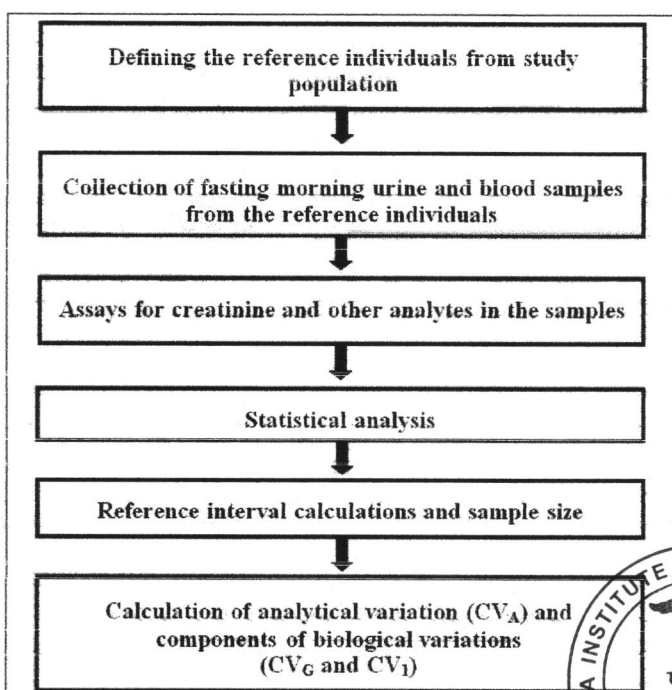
Defining the reference individuals from study population

Collection of fasting morning urine and blood samples from the reference individuals

Assays for creatinine and other analytes in the samples

Statistical analysis

Reference interval calculations and sample size

Calculation of analytical variation ($CV_A$) and components of biological variations ($CV_G$ and $CV_I$)

INSTITUTE